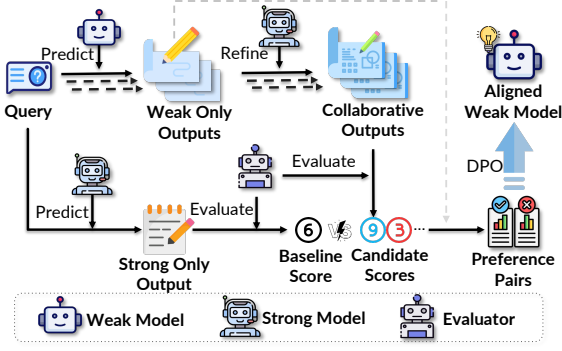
Predict

Refine

Query

Weak Only Outputs

Collaborative Outputs

Aligned Weak Model

DPO

Evaluate

Predict

Evaluate

6

VS

9 3 ...

Strong Only Output

Baseline Score

Candidate Scores

Preference Pairs

Weak Model

Strong Model

Evaluator